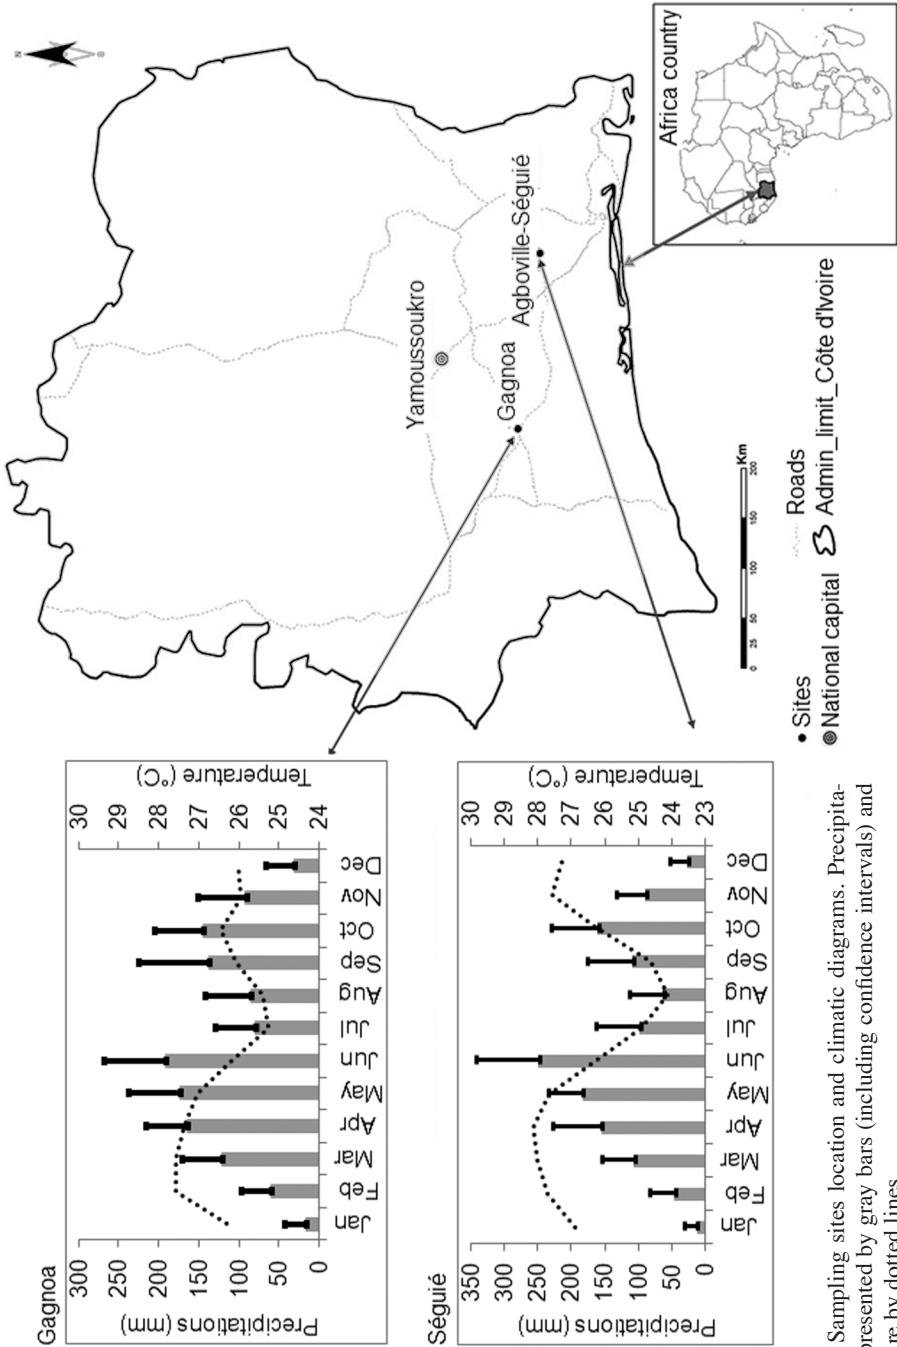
Africa country

Yamoussoukro

Gagnoa

Agboville-Séguié

Km
0 25 50 100 150 200

• Sites
National capital
Roads
Admin_limit_Côte d'Ivoire

Gagnoa

Precipitations (mm)
300
250
200
150
100
50
0

Temperature (°C)
30
29
28
27
26
25
24

Jan Feb Mar Apr May Jun Jul Aug Sep Oct Nov Dec

Séguié

Precipitations (mm)
350
300
250
200
150
100
50
0

Temperature (°C)
30
29
28
27
26
25
24
23

Jan Feb Mar Apr May Jun Jul Aug Sep Oct Nov Dec

Sampling sites location and climatic diagrams. Precipitations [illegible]presented by gray bars (including confidence intervals) and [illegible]re by dotted lines